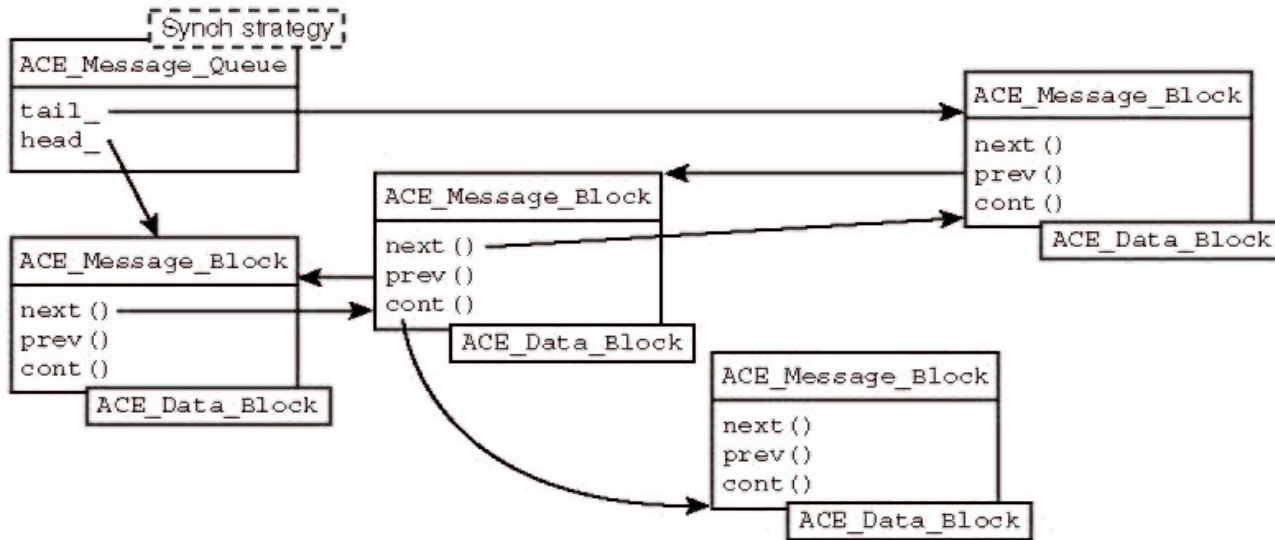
Synch strategy

ACE_Message_Queue
tail_
head_

ACE_Message_Block
next()
prev()
cont()
ACE_Data_Block

ACE_Message_Block
next()
prev()
cont()
ACE_Data_Block

ACE_Message_Block
next()
prev()
cont()
ACE_Data_Block

ACE_Message_Block
next()
prev()
cont()
ACE_Data_Block